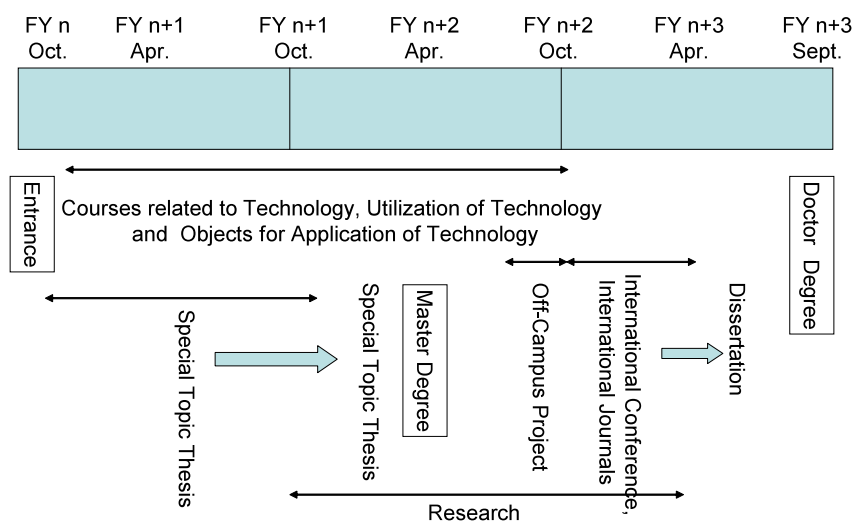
FY n Oct.

FY n+1 Apr.

FY n+1 Oct.

FY n+2 Apr.

FY n+2 Oct.

FY n+3 Apr.

FY n+3 Sept.

Entrance

Courses related to Technology, Utilization of Technology and Objects for Application of Technology

Doctor Degree

Special Topic Thesis

Special Topic Thesis

Master Degree

Off-Campus Project

International Conference, International Journals

Dissertation

Research